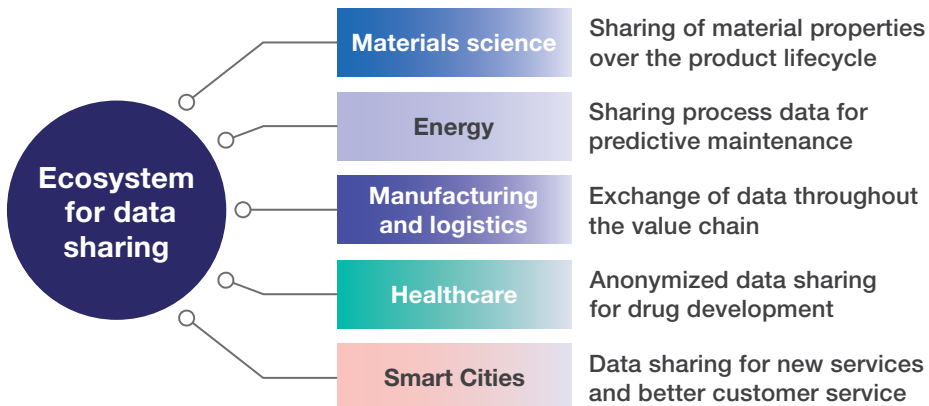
Ecosystem for data sharing

Materials science

Sharing of material properties over the product lifecycle

Energy

Sharing process data for predictive maintenance

Manufacturing and logistics

Exchange of data throughout the value chain

Healthcare

Anonymized data sharing for drug development

Smart Cities

Data sharing for new services and better customer service